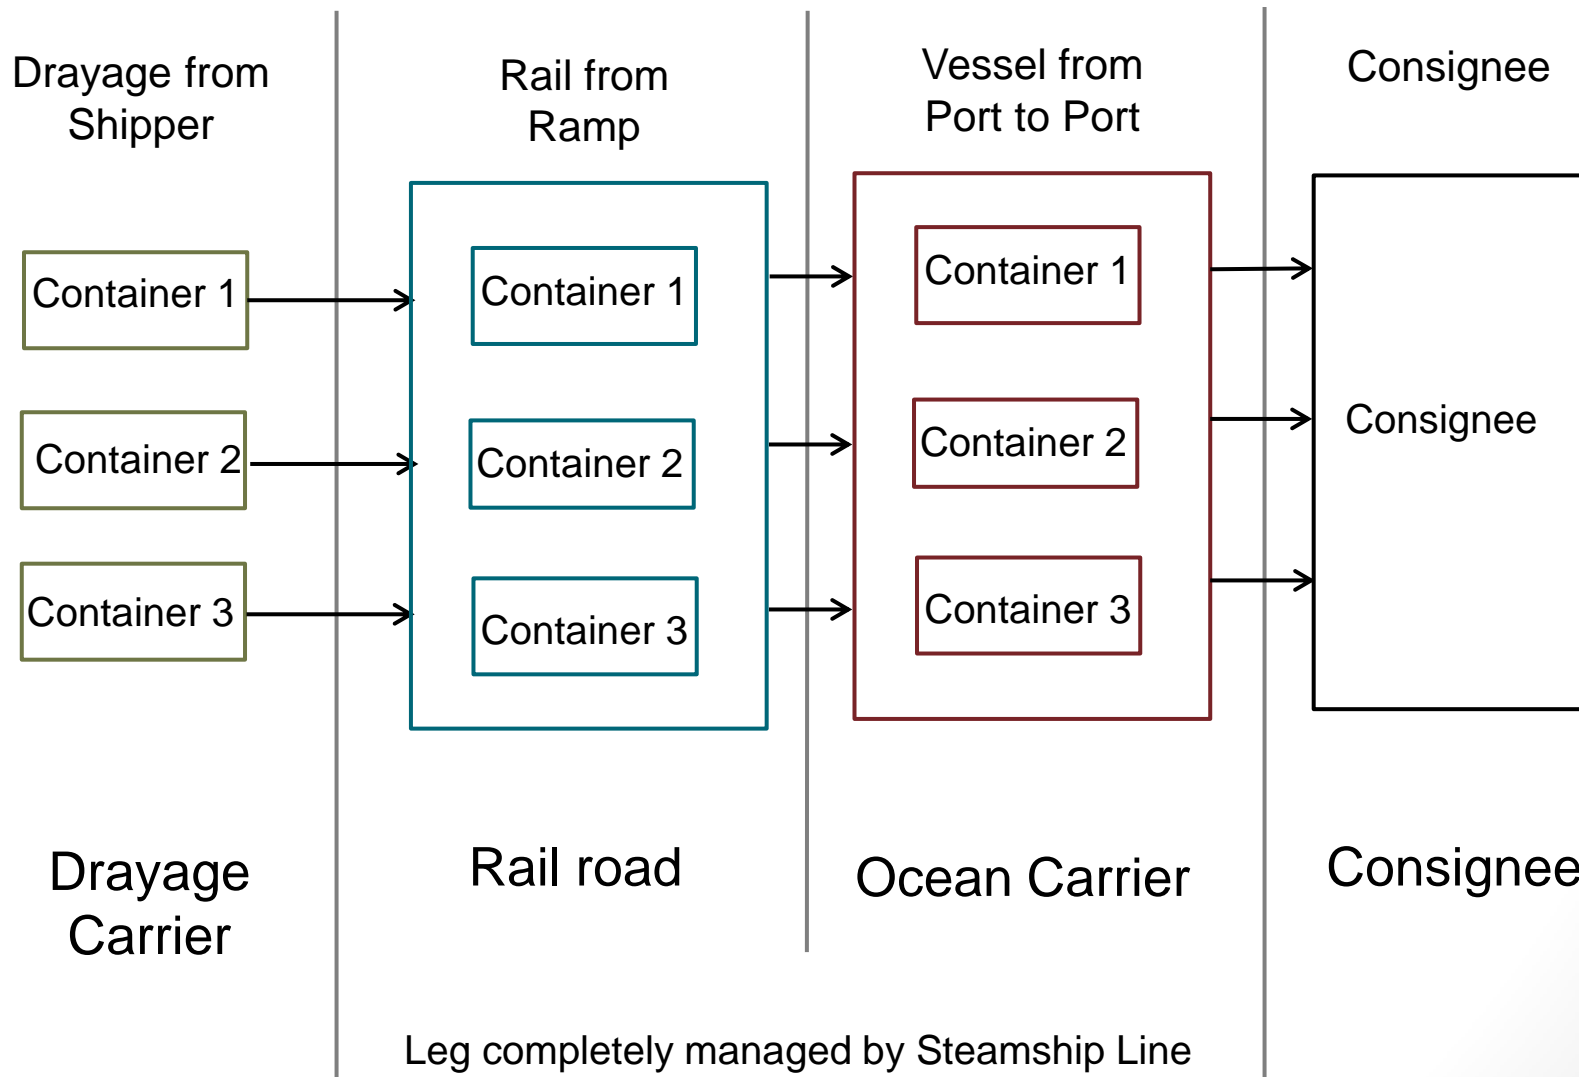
Drayage from Shipper

Rail from Ramp

Vessel from Port to Port

Consignee

Container 1

Container 2

Container 3

Container 1

Container 2

Container 3

Container 1

Container 2

Container 3

Consignee

Drayage Carrier

Rail road

Ocean Carrier

Consignee

Leg completely managed by Steamship Line